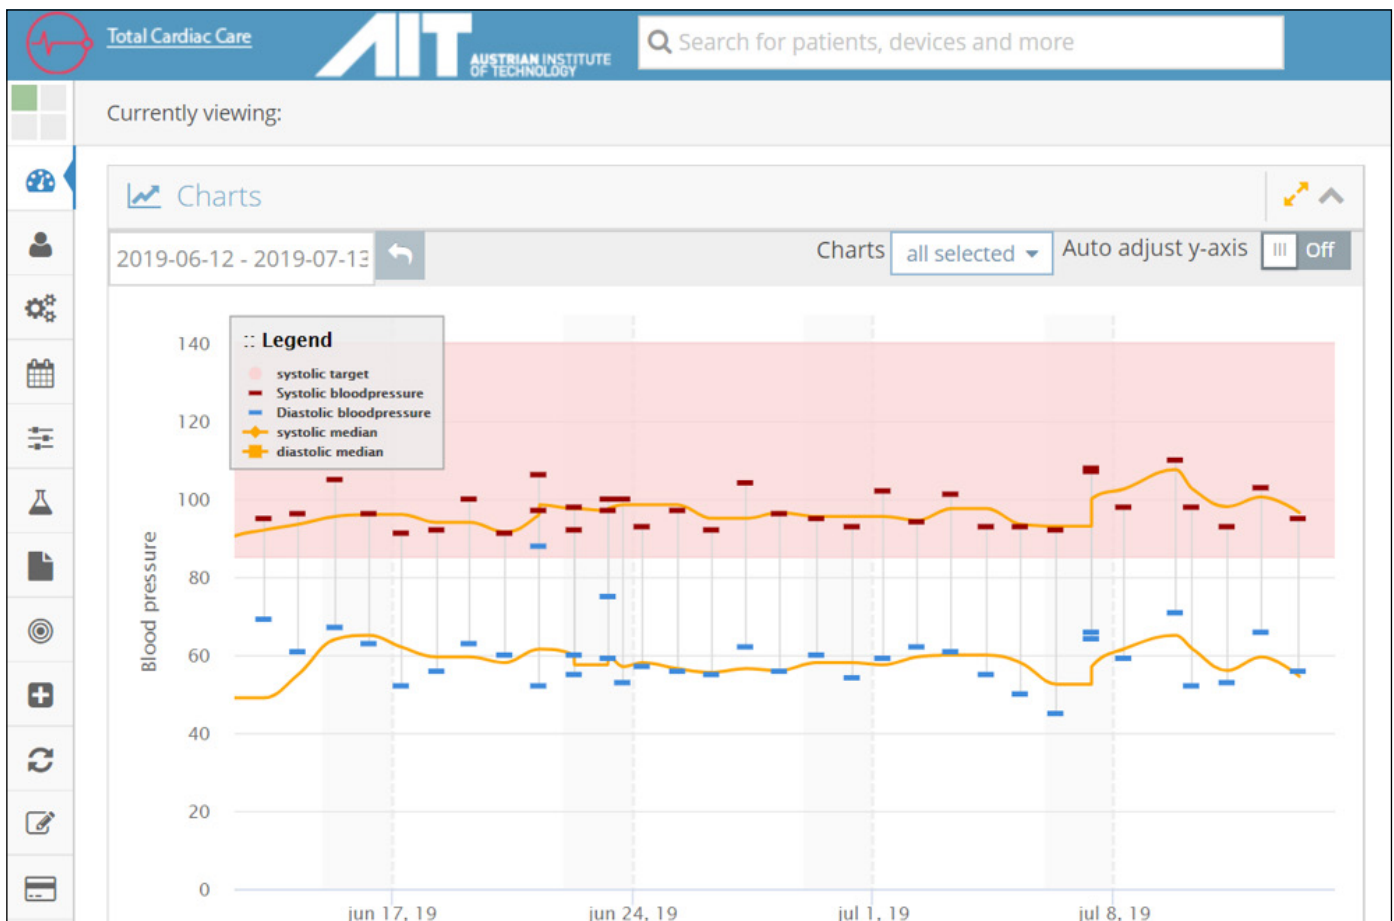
Total Cardiac Care

AIT AUSTRIAN INSTITUTE OF TECHNOLOGY

Search for patients, devices and more

Currently viewing:

Charts

2019-06-12 - 2019-07-13

Charts all selected

Auto adjust y-axis Off

:: Legend
systolic target
Systolic bloodpressure
Diastolic bloodpressure
systolic median
diastolic median

140
120
100
80
60
40
20
0

Blood pressure

jun 17, 19
jun 24, 19
jul 1, 19
jul 8, 19